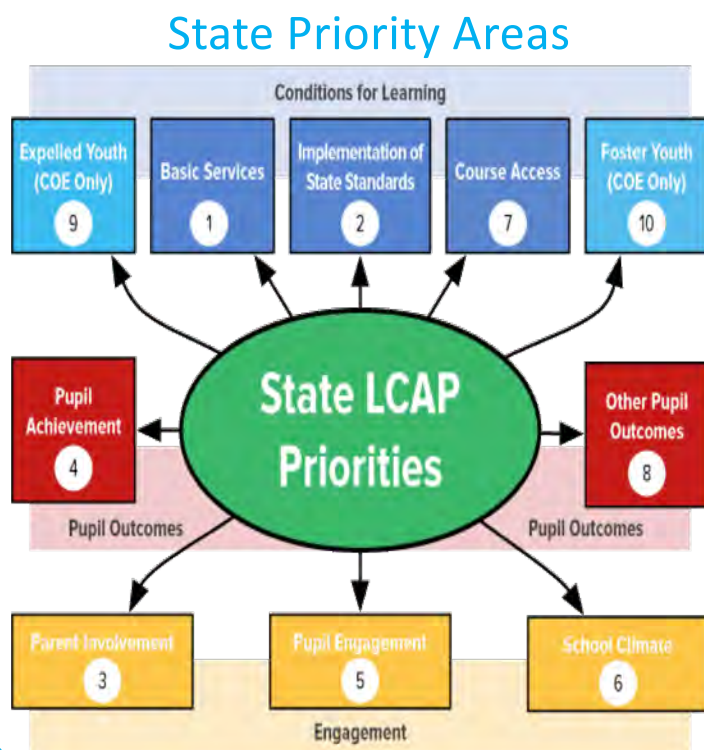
State Priority Areas

Conditions for Learning

Expelled Youth (COE Only)
9

Basic Services
1

Implementation of State Standards
2

Course Access
7

Foster Youth (COE Only)
10

Pupil Achievement
4

State LCAP Priorities

Other Pupil Outcomes
8

Pupil Outcomes

Pupil Outcomes

Parent Involvement
3

Pupil Engagement
5

School Climate
6

Engagement